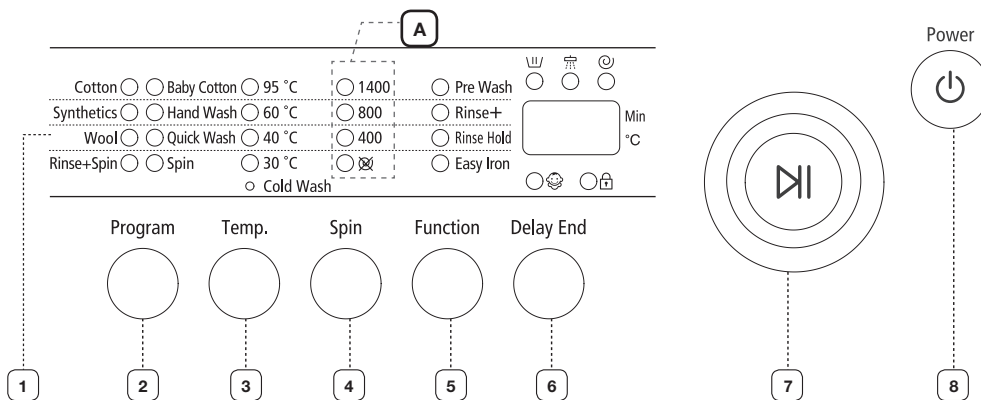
A

Power

Cotton Baby Cotton 95 °C 1400 Pre Wash
Synthetics Hand Wash 60 °C 800 Rinse+
Wool Quick Wash 40 °C 400 Rinse Hold
Rinse+Spin Spin 30 °C Easy Iron
Cold Wash

Min
°C

Program Temp. Spin Function Delay End

1 2 3 4 5 6 7 8